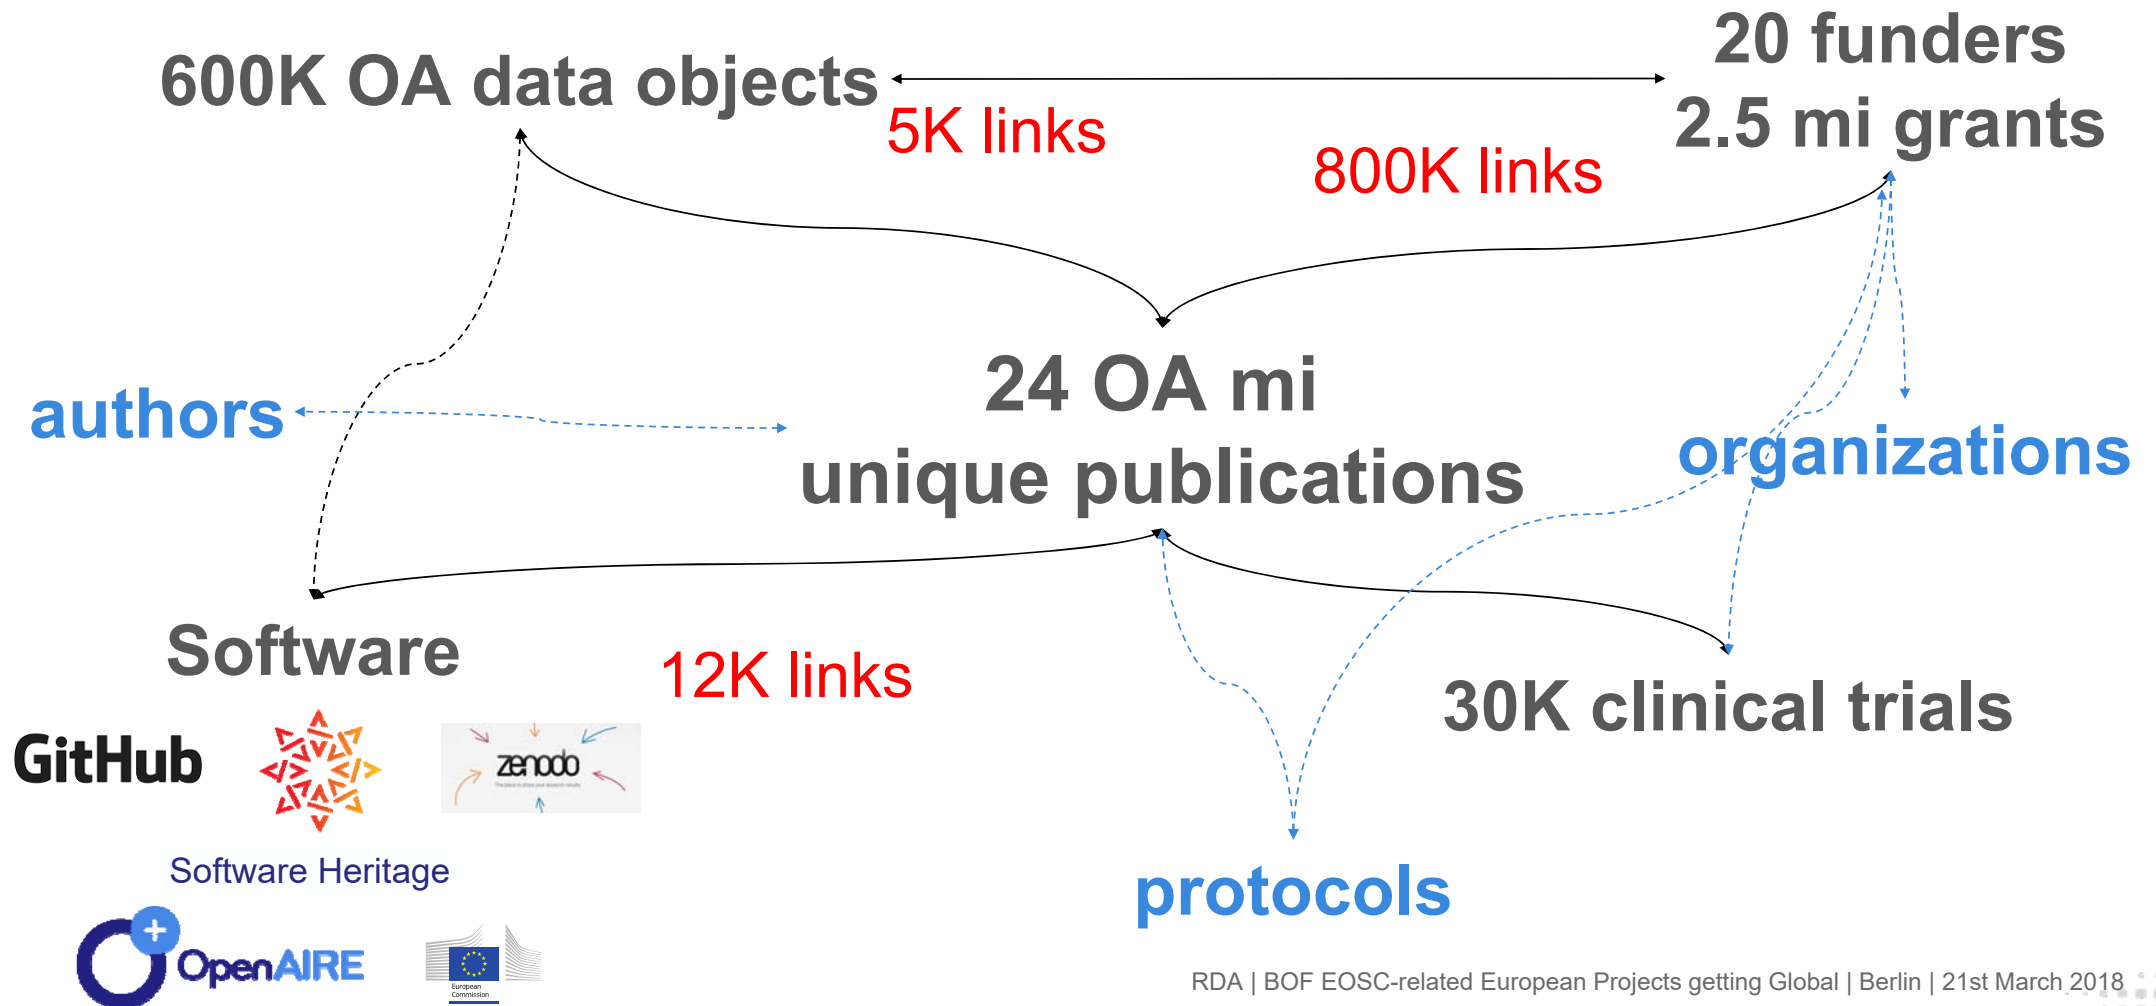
600K OA data objects

5K links

20 funders
2.5 mi grants

800K links

authors

24 OA mi
unique publications

organizations

Software

12K links

30K clinical trials

GitHub

zenodo

Software Heritage

protocols

OpenAIRE

European Commission

RDA | BOF EOSC-related European Projects getting Global | Berlin | 21st March 2018